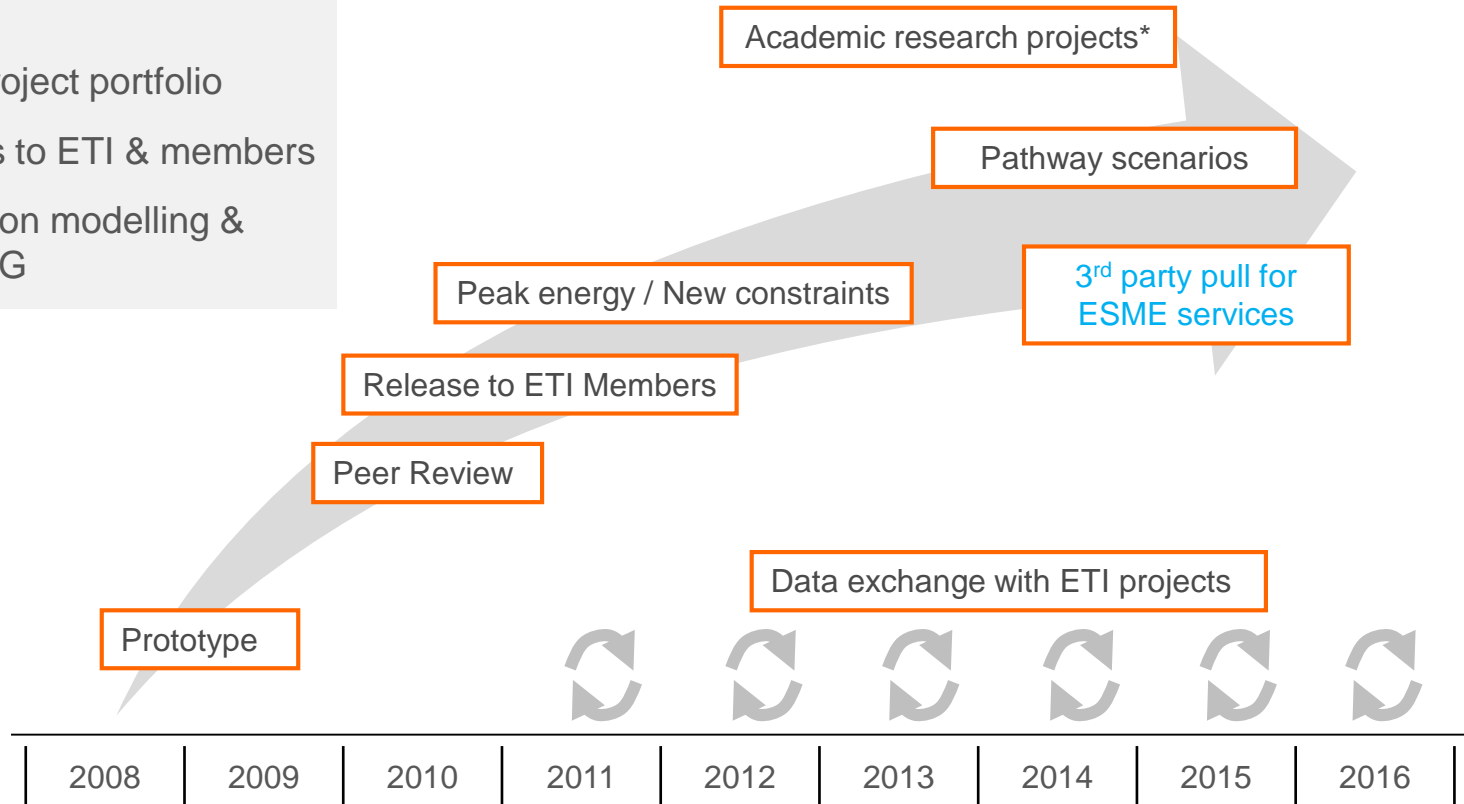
oject portfolio

s to ETI & members

on modelling & G

Academic research projects*

Pathway scenarios

Peak energy / New constraints

$3^{rd}$ party pull for ESME services

Release to ETI Members

Peer Review

Data exchange with ETI projects

Prototype

| 2008 | 2009 | 2010 | 2011 | 2012 | 2013 | 2014 | 2015 | 2016 |
|---|---|---|---|---|---|---|---|---|